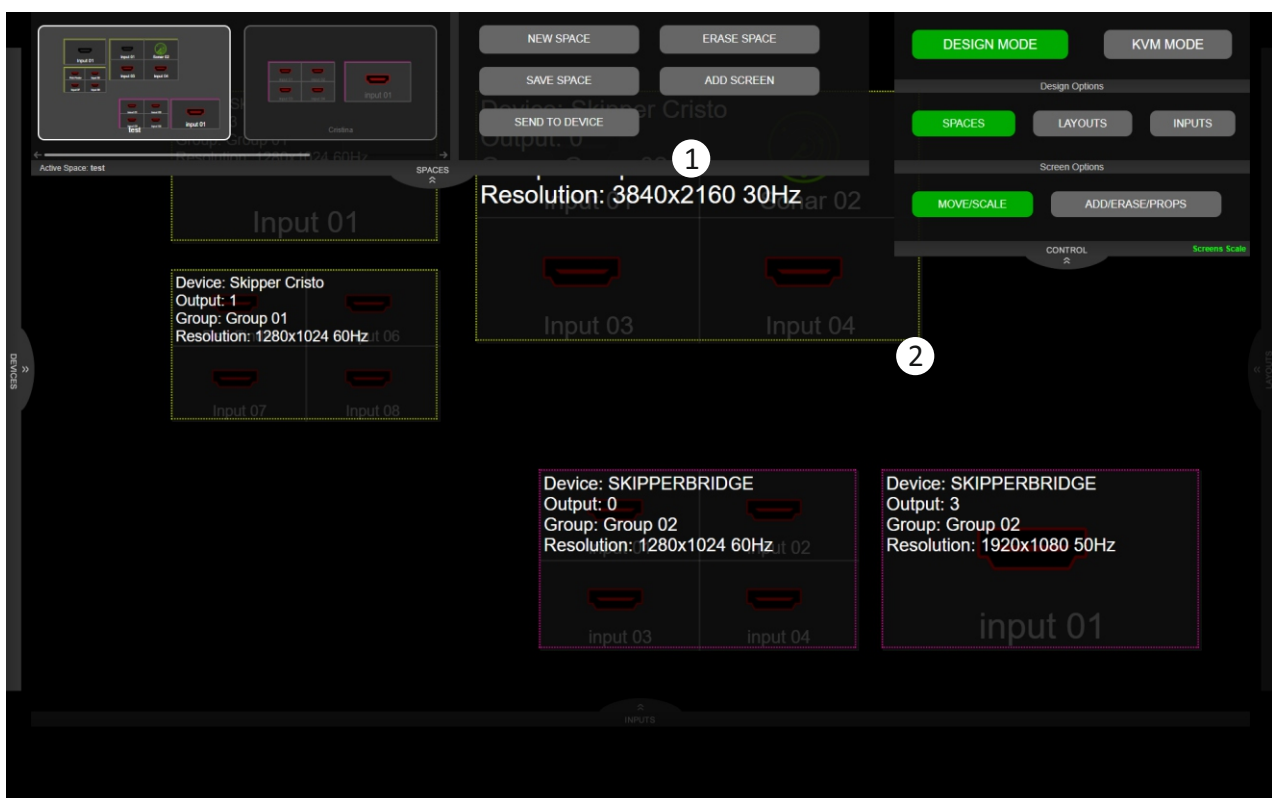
input 01

test

input 01

Cristina

Active Space: test

SPACES

NEW SPACE

ERASE SPACE

SAVE SPACE

ADD SCREEN

SEND TO DEVICE

Device: Skipper Cristo

Output: 0

1

Resolution: 3840x2160 30Hz

DESIGN MODE

KVM MODE

Design Options

SPACES

LAYOUTS

INPUTS

Screen Options

MOVE/SCALE

ADD/ERASE/PROPS

CONTROL

Screens Scale

Input 01

Input 03

Input 04

2

Device: Skipper Cristo
Output: 1
Group: Group 01
Resolution: 1280x1024 60Hz

Input 07

Input 08

DEVICES

Device: SKIPPERBRIDGE
Output: 0
Group: Group 02
Resolution: 1280x1024 60Hz

input 03

input 04

Device: SKIPPERBRIDGE
Output: 3
Group: Group 02
Resolution: 1920x1080 50Hz

input 01

INPUTS